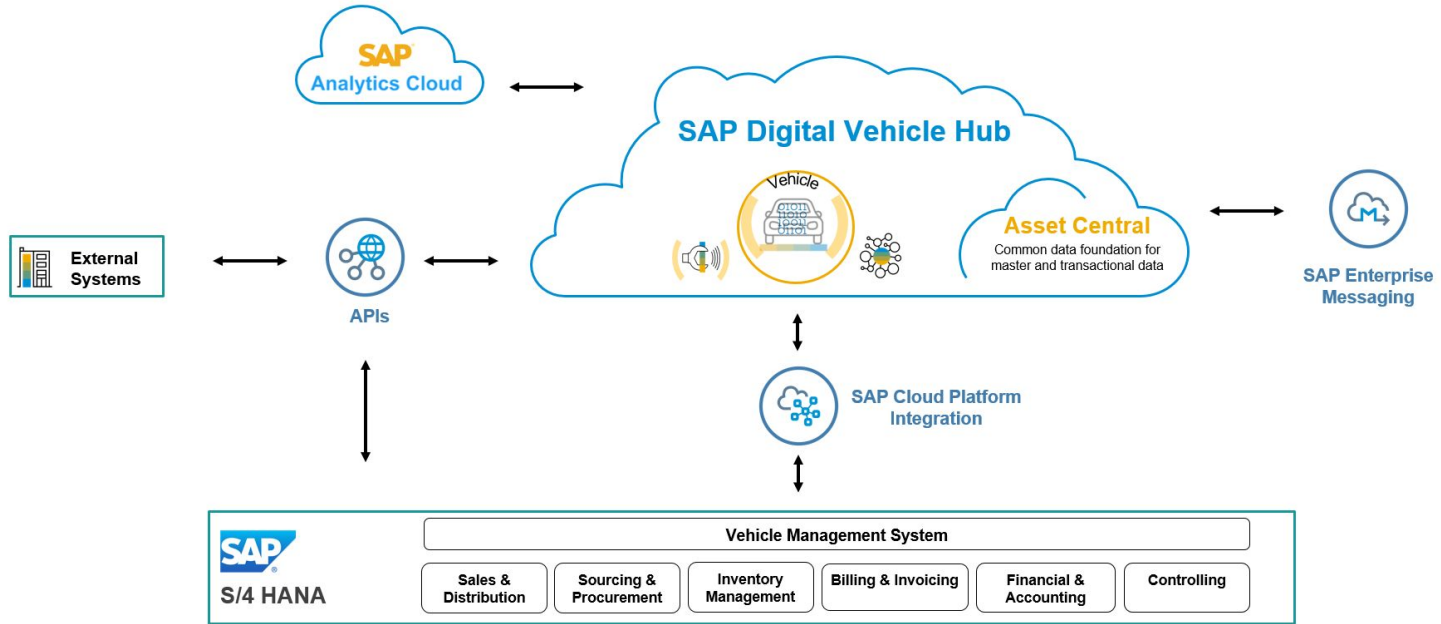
SAP
Analytics Cloud

SAP Digital Vehicle Hub

Vehicle

Asset Central
Common data foundation for master and transactional data

External Systems

APIs

SAP Enterprise Messaging

SAP Cloud Platform Integration

SAP
S/4 HANA

Vehicle Management System

Sales & Distribution

Sourcing & Procurement

Inventory Management

Billing & Invoicing

Financial & Accounting

Controlling